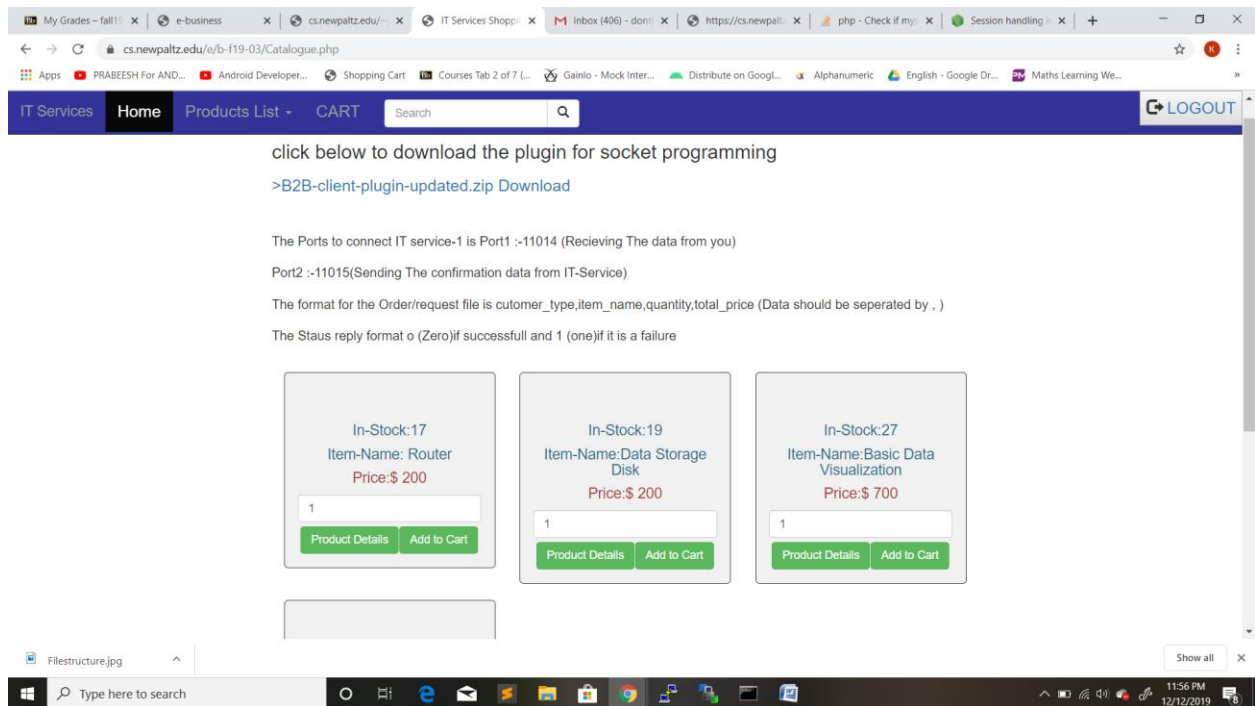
My Grades – fall19 × | e-business × | cs.newpaltz.edu/~ × | IT Services Shopp × | Inbox (406) - dont × | https://cs.newpaltz × | php - Check if my × | Session handling × | +

cs.newpaltz.edu/e/b-f19-03/Catalogue.php

Apps PRABEESH For AND... Android Developer... Shopping Cart Courses Tab 2 of 7 (... Gainlo - Mock Inter... Distribute on Googl... Alphanumeric English - Google Dr... Maths Learning We...

IT Services Home Products List CART Search LOGOUT

click below to download the plugin for socket programming

>B2B-client-plugin-updated.zip Download

The Ports to connect IT service-1 is Port1 :-11014 (Recieving The data from you)

Port2 :-11015(Sending The confirmation data from IT-Service)

The format for the Order/request file is cutomer_type,item_name,quantity,total_price (Data should be seperated by , )

The Staus reply format o (Zero)if successfull and 1 (one)if it is a failure

In-Stock:17
Item-Name: Router
Price:$ 200
1
Product Details Add to Cart

In-Stock:19
Item-Name:Data Storage Disk
Price:$ 200
1
Product Details Add to Cart

In-Stock:27
Item-Name:Basic Data Visualization
Price:$ 700
1
Product Details Add to Cart

Filestructure.jpg

Show all ×

Type here to search

11:56 PM
12/12/2019